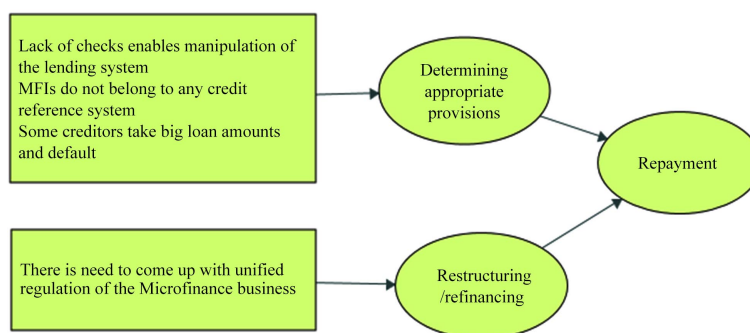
Lack of checks enables manipulation of the lending system
MFIs do not belong to any credit reference system
Some creditors take big loan amounts and default

Determining appropriate provisions

Repayment

There is need to come up with unified regulation of the Microfinance business

Restructuring /refinancing